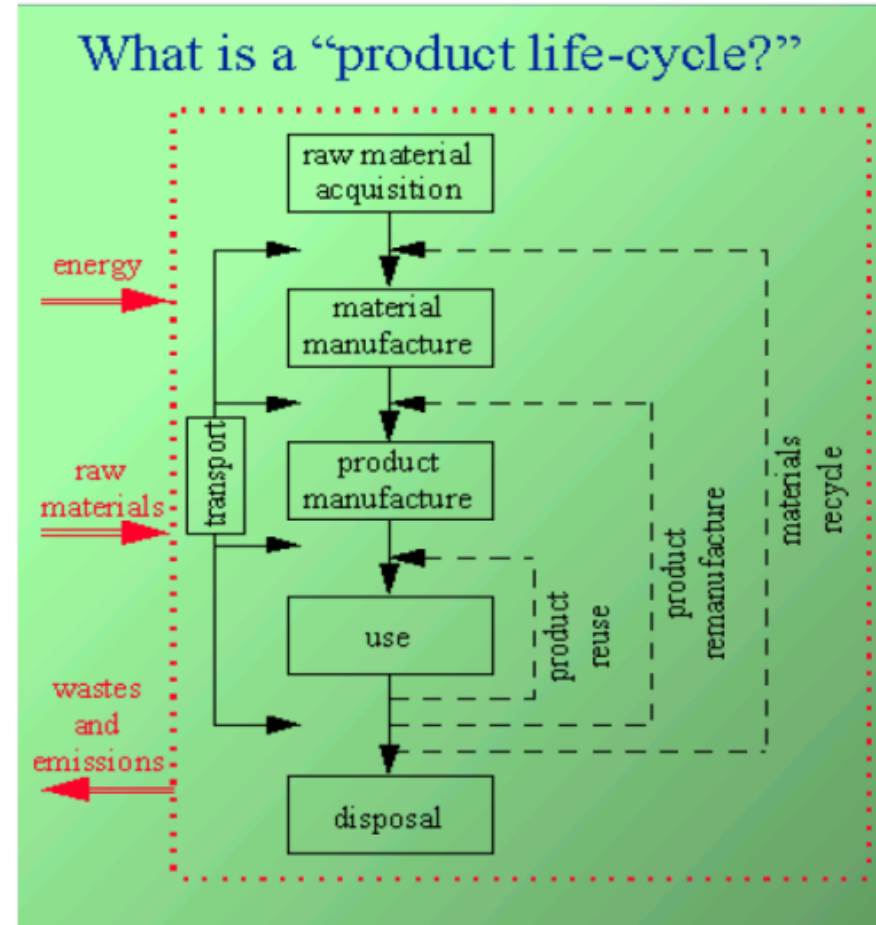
What is a “product life-cycle?”

raw material acquisition

material manufacture

product manufacture

use

disposal

energy

raw materials

wastes and emissions

transport

product reuse

product remanufacture

materials recycle